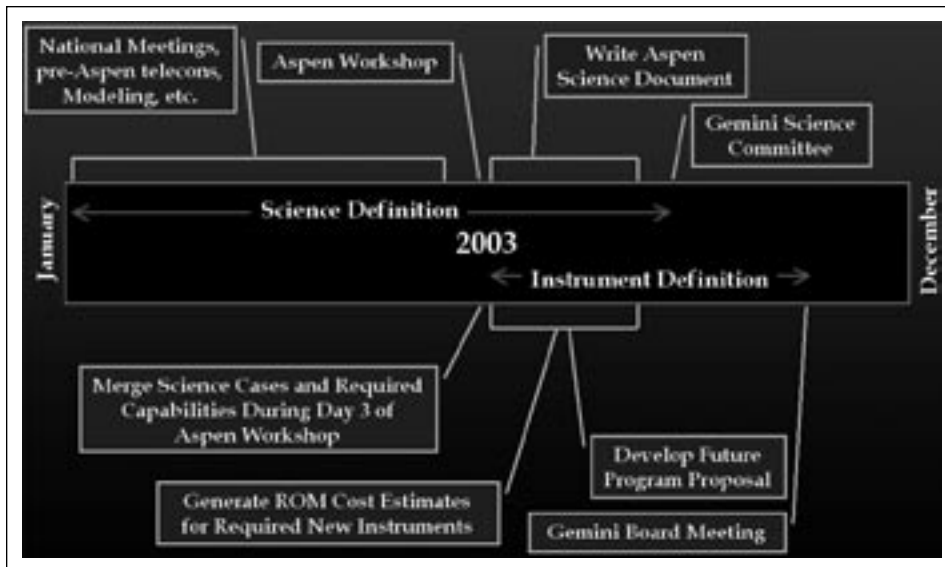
National Meetings, pre-Aspen telecons, Modeling, etc.

Aspen Workshop

Write Aspen Science Document

Gemini Science Committee

January

Science Definition

2003

Instrument Definition

December

Merge Science Cases and Required Capabilities During Day 3 of Aspen Workshop

Develop Future Program Proposal

Generate ROM Cost Estimates for Required New Instruments

Gemini Board Meeting